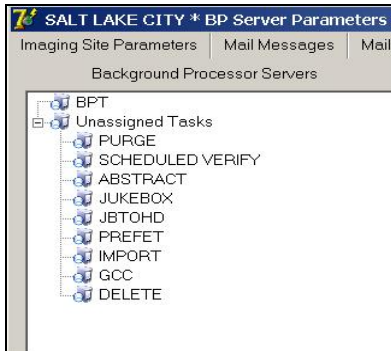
SALT LAKE CITY * BP Server Parameters

Imaging Site Parameters | Mail Messages | Mail

Background Processor Servers

BPT
Unassigned Tasks
PURGE
SCHEDULED VERIFY
ABSTRACT
JUKEBOX
JBTOHD
PREFET
IMPORT
GCC
DELETE